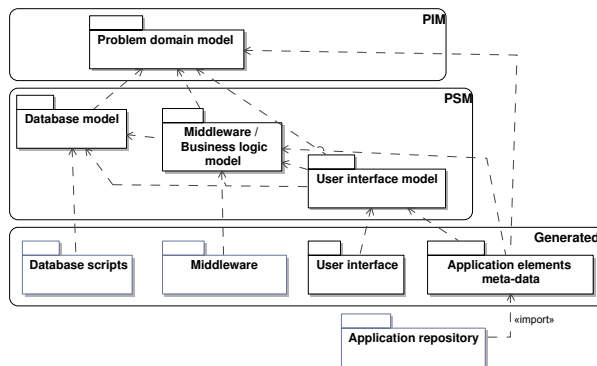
PIM

Problem domain model

PSM

Database model

Middleware / Business logic model

User interface model

Generated

Database scripts

Middleware

User interface

Application elements meta-data

«import»

Application repository